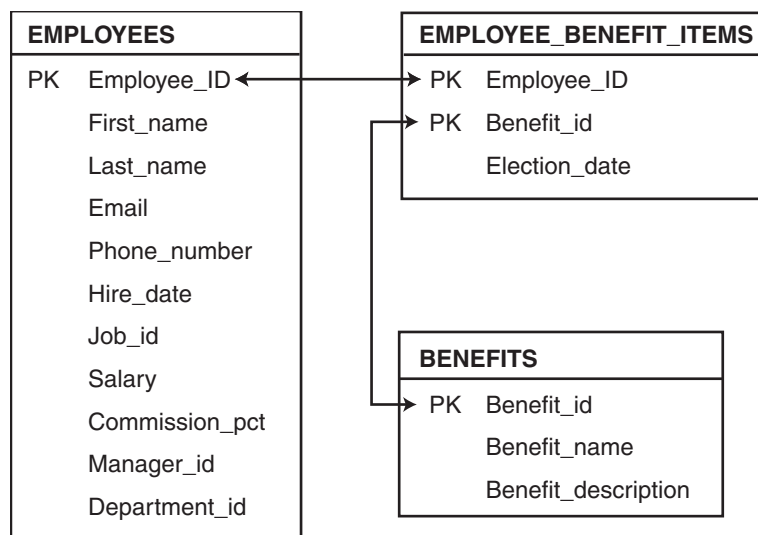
EMPLOYEES

PK Employee_ID
First_name
Last_name
Email
Phone_number
Hire_date
Job_id
Salary
Commission_pct
Manager_id
Department_id

EMPLOYEE_BENEFIT_ITEMS

PK Employee_ID
PK Benefit_id
Election_date

BENEFITS

PK Benefit_id
Benefit_name
Benefit_description